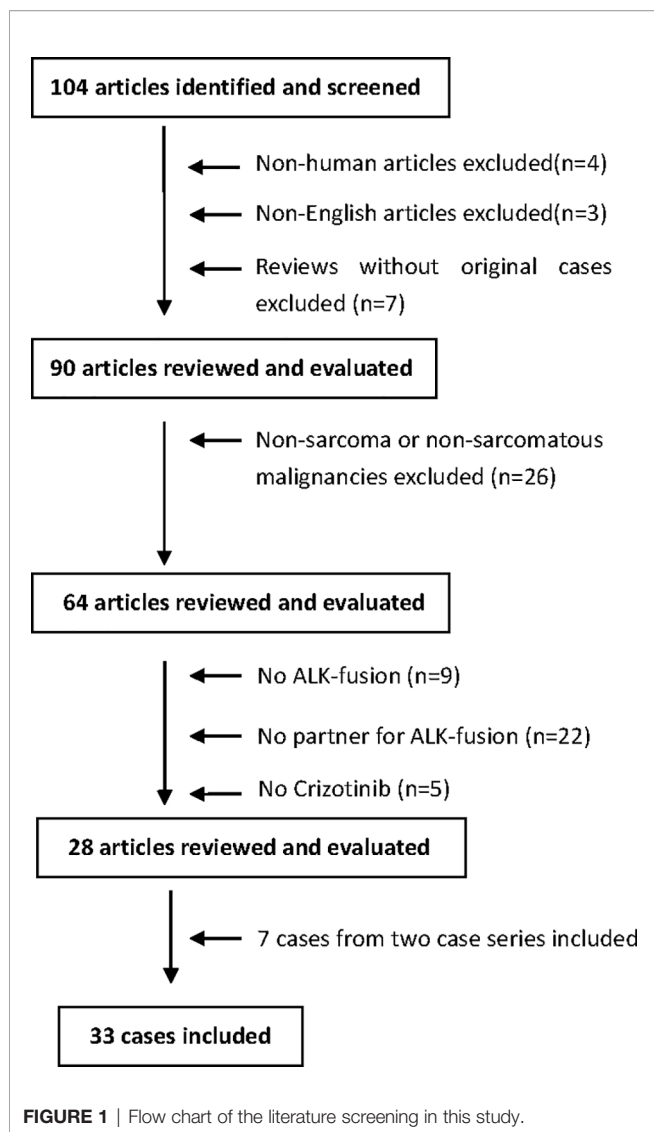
104 articles identified and screened

Non-human articles excluded(n=4)

Non-English articles excluded(n=3)

Reviews without original cases excluded (n=7)

90 articles reviewed and evaluated

Non-sarcoma or non-sarcomatous malignancies excluded (n=26)

64 articles reviewed and evaluated

No ALK-fusion (n=9)

No partner for ALK-fusion (n=22)

No Crizotinib (n=5)

28 articles reviewed and evaluated

7 cases from two case series included

33 cases included

FIGURE 1 | Flow chart of the literature screening in this study.